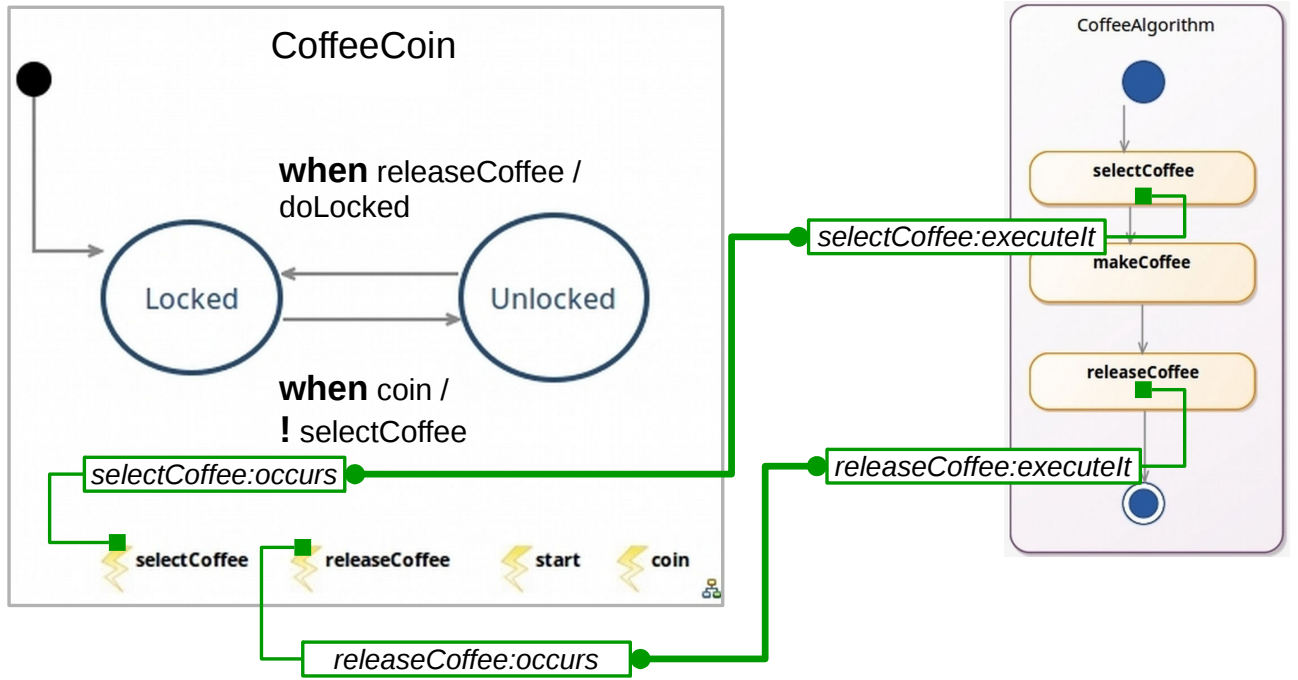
CoffeeCoin

when releaseCoffee / doLocked

Locked

Unlocked

when coin / ! selectCoffee

selectCoffee:occurs

selectCoffee releaseCoffee start coin

releaseCoffee:occurs

CoffeeAlgorithm

selectCoffee

selectCoffee:executeIt

makeCoffee

releaseCoffee

releaseCoffee:executeIt